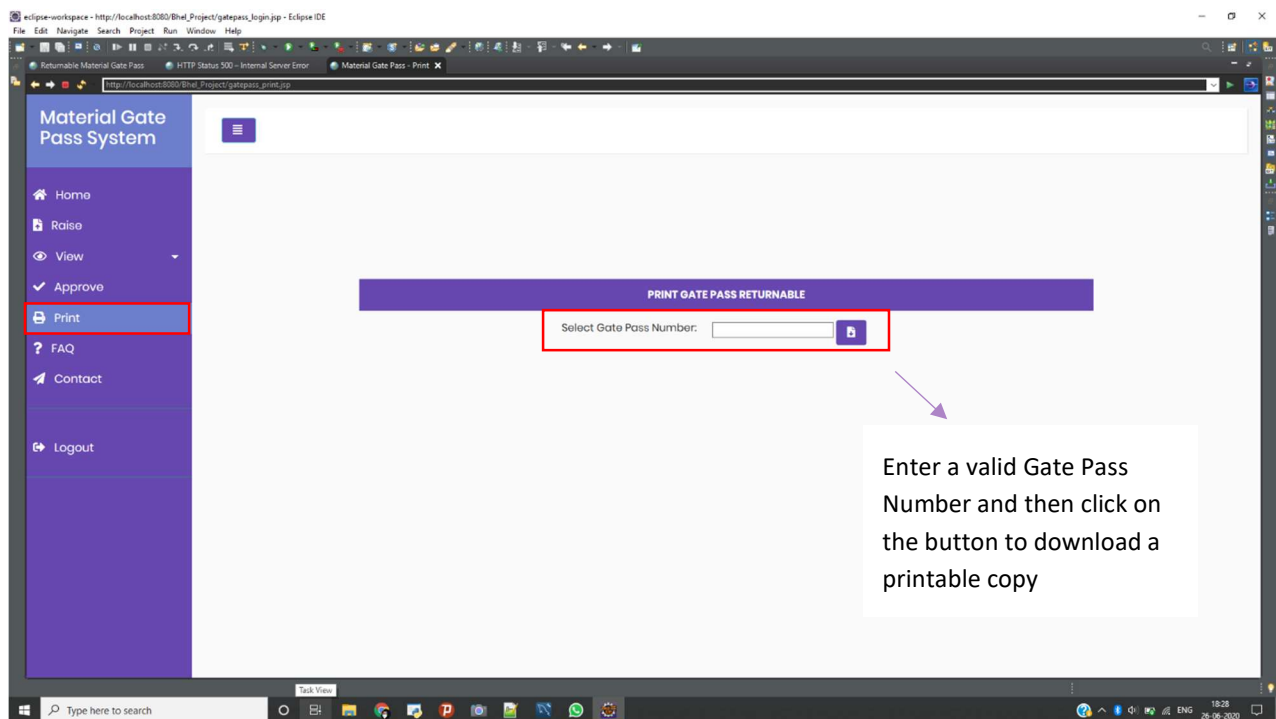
eclipse-workspace - http://localhost:8080/Bhel_Project/gatepass_login.jsp - Eclipse IDE

File Edit Navigate Search Project Run Window Help

Returnable Material Gate Pass
HTTP Status 500 – Internal Server Error
Material Gate Pass - Print

http://localhost:8080/Bhel_Project/gatepass_print.jsp

Material Gate Pass System

Home
Raise
View
Approve
Print
FAQ
Contact
Logout

PRINT GATE PASS RETURNABLE

Select Gate Pass Number:

Enter a valid Gate Pass Number and then click on the button to download a printable copy

Task View

Type here to search

ENG 18:28 26-06-2020